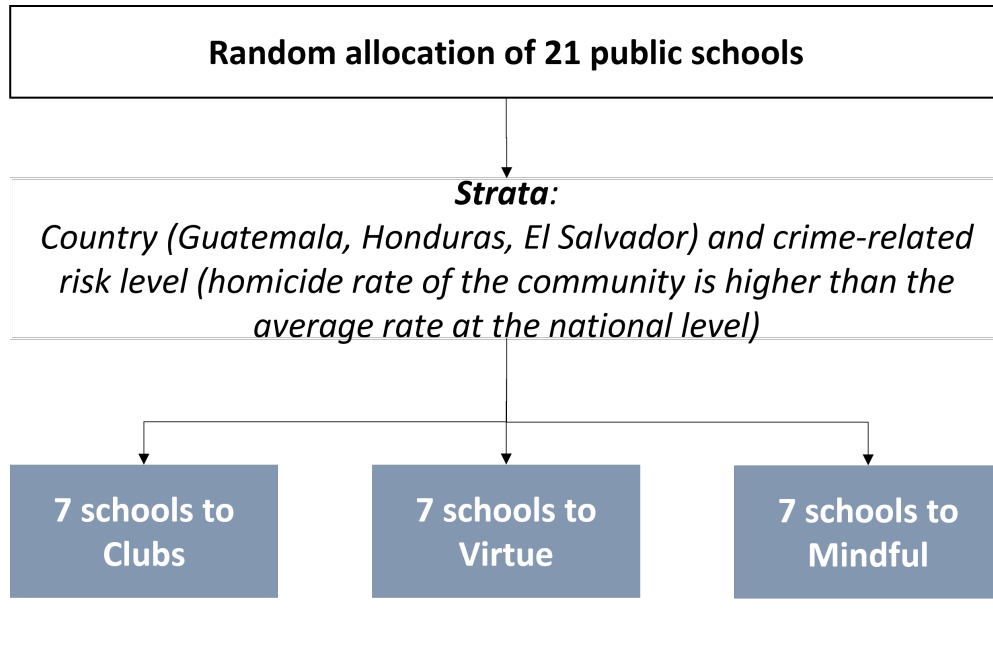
Random allocation of 21 public schools

*Strata*:
*Country (Guatemala, Honduras, El Salvador) and crime-related risk level (homicide rate of the community is higher than the average rate at the national level)*

7 schools to Clubs

7 schools to Virtue

7 schools to Mindful